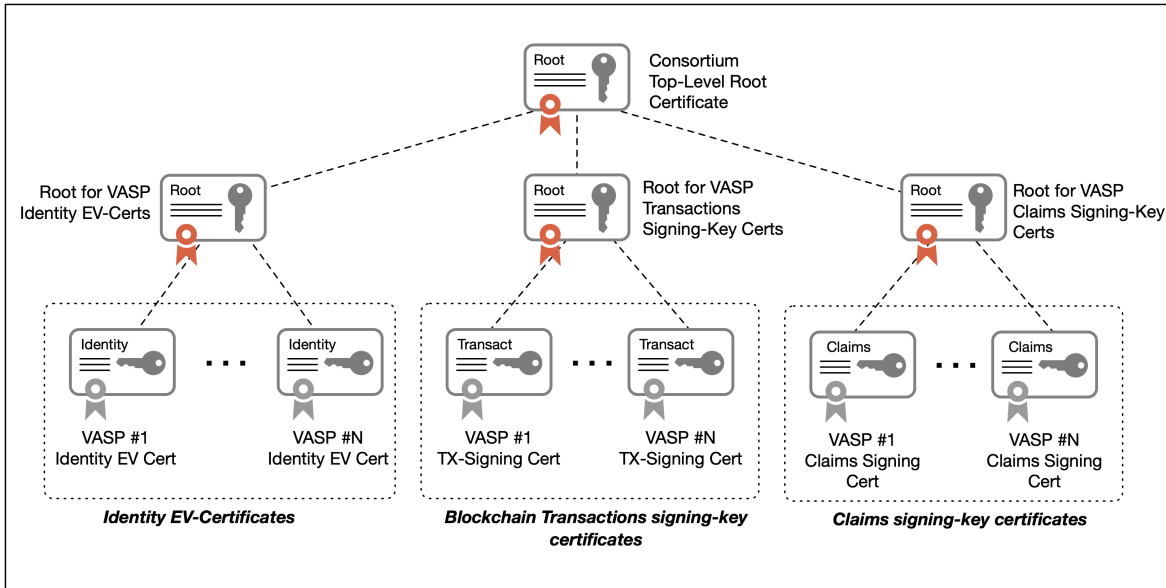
Root

Consortium Top-Level Root Certificate

Root for VASP Identity EV-Certs

Root

Root

Root for VASP Transactions Signing-Key Certs

Root

Root for VASP Claims Signing-Key Certs

Identity

. . .

Identity

VASP #1 Identity EV Cert

VASP #N Identity EV Cert

Transact

. . .

Transact

VASP #1 TX-Signing Cert

VASP #N TX-Signing Cert

Claims

. . .

Claims

VASP #1 Claims Signing Cert

VASP #N Claims Signing Cert

*Identity EV-Certificates*

*Blockchain Transactions signing-key certificates*

*Claims signing-key certificates*